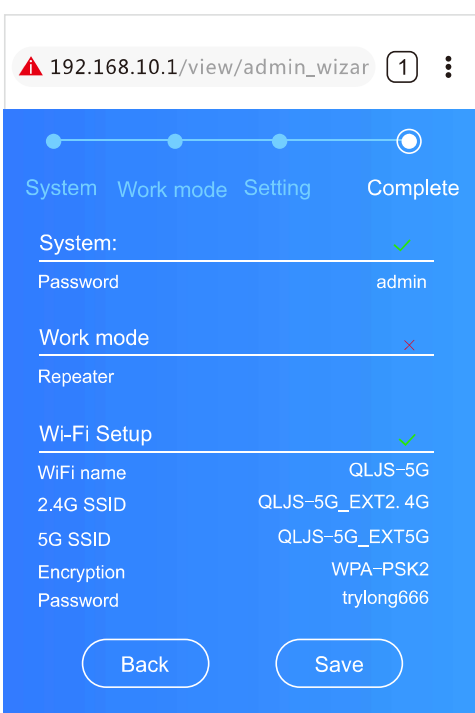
192.168.10.1/view/admin_wizar 1

System Work mode Setting Complete

System: ✓
Password admin

Work mode ×
Repeater

Wi-Fi Setup ✓
WiFi name QLJS-5G
2.4G SSID QLJS-5G_EXT2. 4G
5G SSID QLJS-5G_EXT5G
Encryption WPA-PSK2
Password trylong666

Back Save